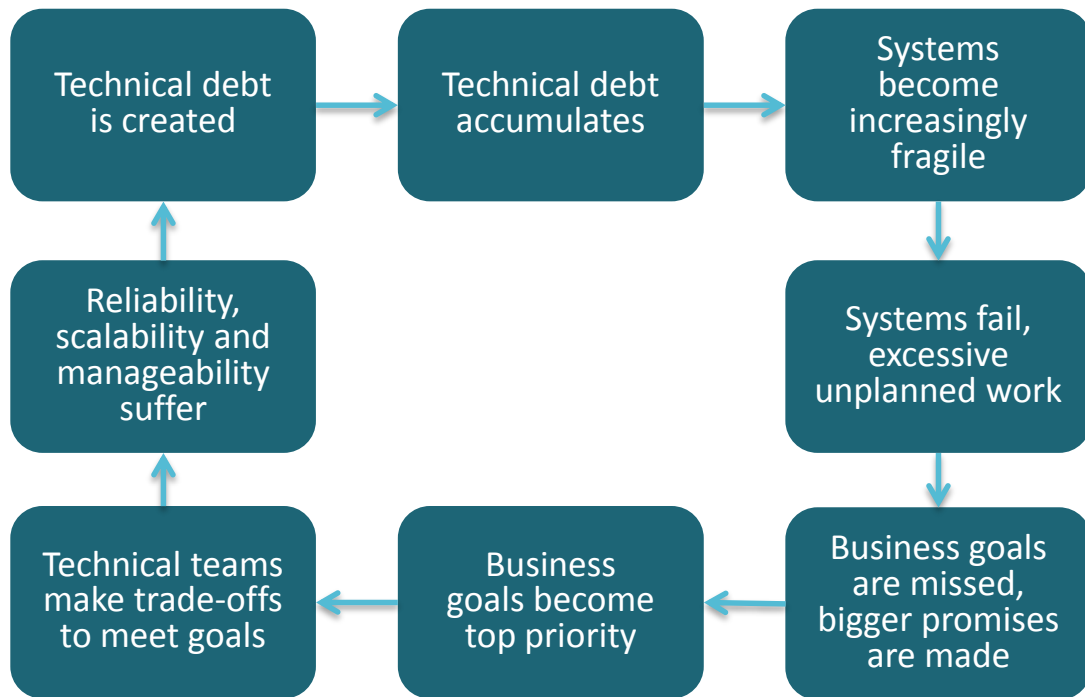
Technical debt is created

Technical debt accumulates

Systems become increasingly fragile

Systems fail, excessive unplanned work

Business goals are missed, bigger promises are made

Business goals become top priority

Technical teams make trade-offs to meet goals

Reliability, scalability and manageability suffer